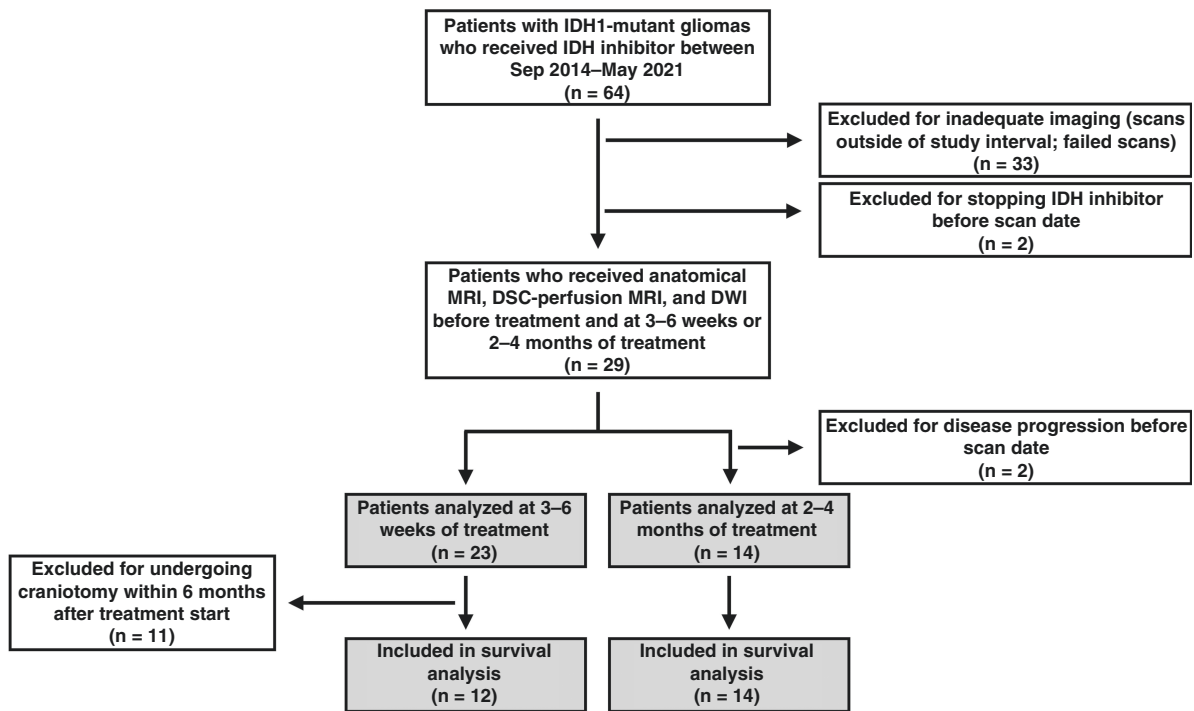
Patients with IDH1-mutant gliomas who received IDH inhibitor between Sep 2014–May 2021
(n = 64)

Excluded for inadequate imaging (scans outside of study interval; failed scans)
(n = 33)

Excluded for stopping IDH inhibitor before scan date
(n = 2)

Patients who received anatomical MRI, DSC-perfusion MRI, and DWI before treatment and at 3–6 weeks or 2–4 months of treatment
(n = 29)

Excluded for disease progression before scan date
(n = 2)

Patients analyzed at 3–6 weeks of treatment
(n = 23)

Patients analyzed at 2–4 months of treatment
(n = 14)

Excluded for undergoing craniotomy within 6 months after treatment start
(n = 11)

Included in survival analysis
(n = 12)

Included in survival analysis
(n = 14)